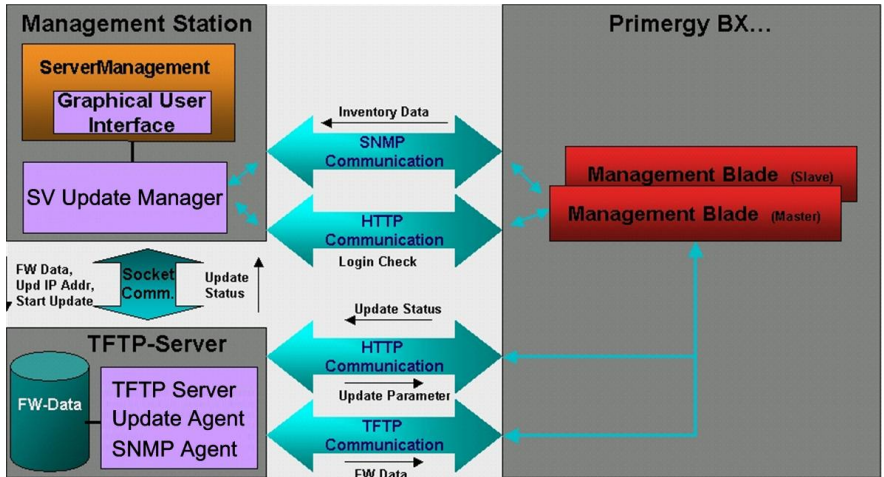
Management Station

ServerManagement

Graphical User Interface

SV Update Manager

Primergy BX...

Inventory Data

SNMP Communication

HTTP Communication

Login Check

Management Blade (Slave)

Management Blade (Master)

FW Data, Upd IP Addr, Start Update

Socket Comm.

Update Status

TFTP-Server

FW-Data

TFTP Server Update Agent SNMP Agent

Update Status

HTTP Communication

Update Parameter

TFTP Communication

FW Data